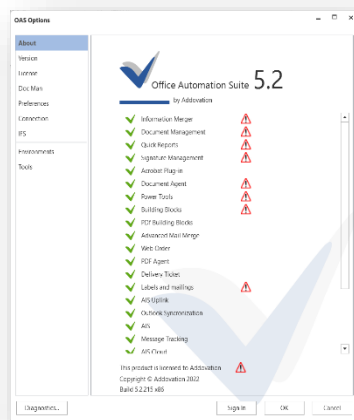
OAS Options

About
Version
License
Doc Man
Preferences
Connection
IFS
Environments
Tools

Office Automation Suite 5.2
by Addovation

Information Merger
Document Management
Quick Reports
Signature Management
Acrobat Plug-in
Document Agent
Power Tools
Building Blocks
PDF Building Blocks
Advanced Mail Merge
Web Order
PDF Agent
Delivery Tickets
Labels and mailings
AIS Uplink
Outlook Synchronization
AIN
Message Tracking
AIS Cloud

This product is licensed to Addovation
Copyright © Addovation 2022
Build 5.2.215 x86

Diagnostics...
Sign in
OK
Cancel